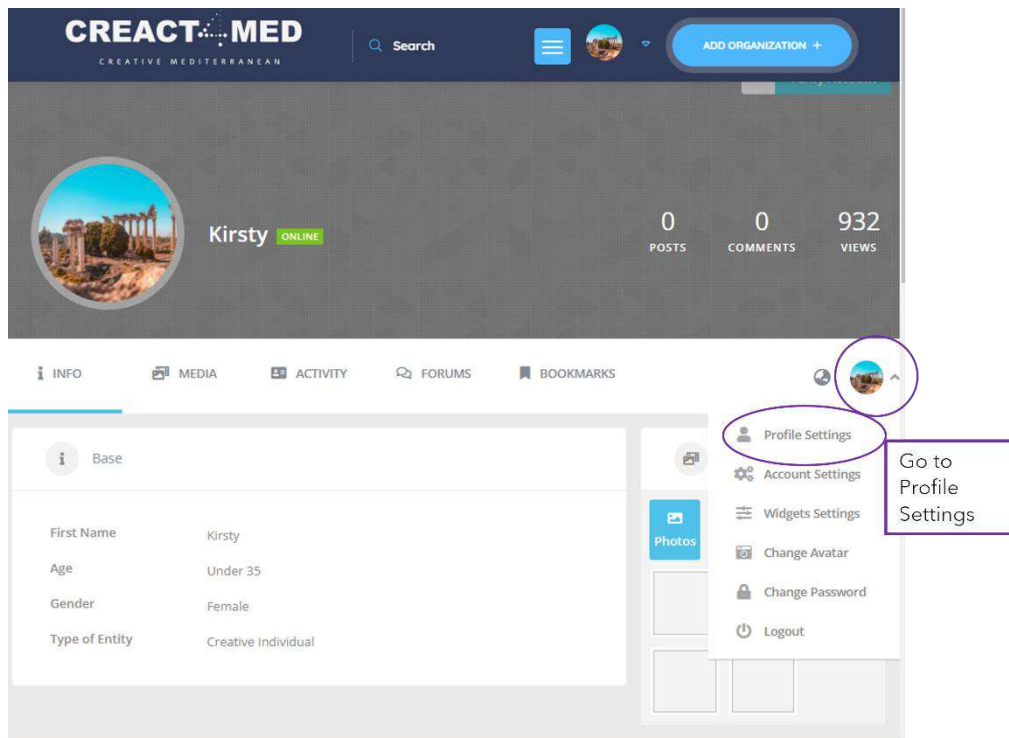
CREACT MED
CREATIVE MEDITERRANEAN

Search

ADD ORGANIZATION +

Kirsty ONLINE

0 POSTS
0 COMMENTS
932 VIEWS

INFO MEDIA ACTIVITY FORUMS BOOKMARKS

Base

| First Name | Kirsty |
|---|---|
| Age | Under 35 |
| Gender | Female |
| Type of Entity | Creative Individual |

Photos

Profile Settings
Account Settings
Widgets Settings
Change Avatar
Change Password
Logout

Go to Profile Settings